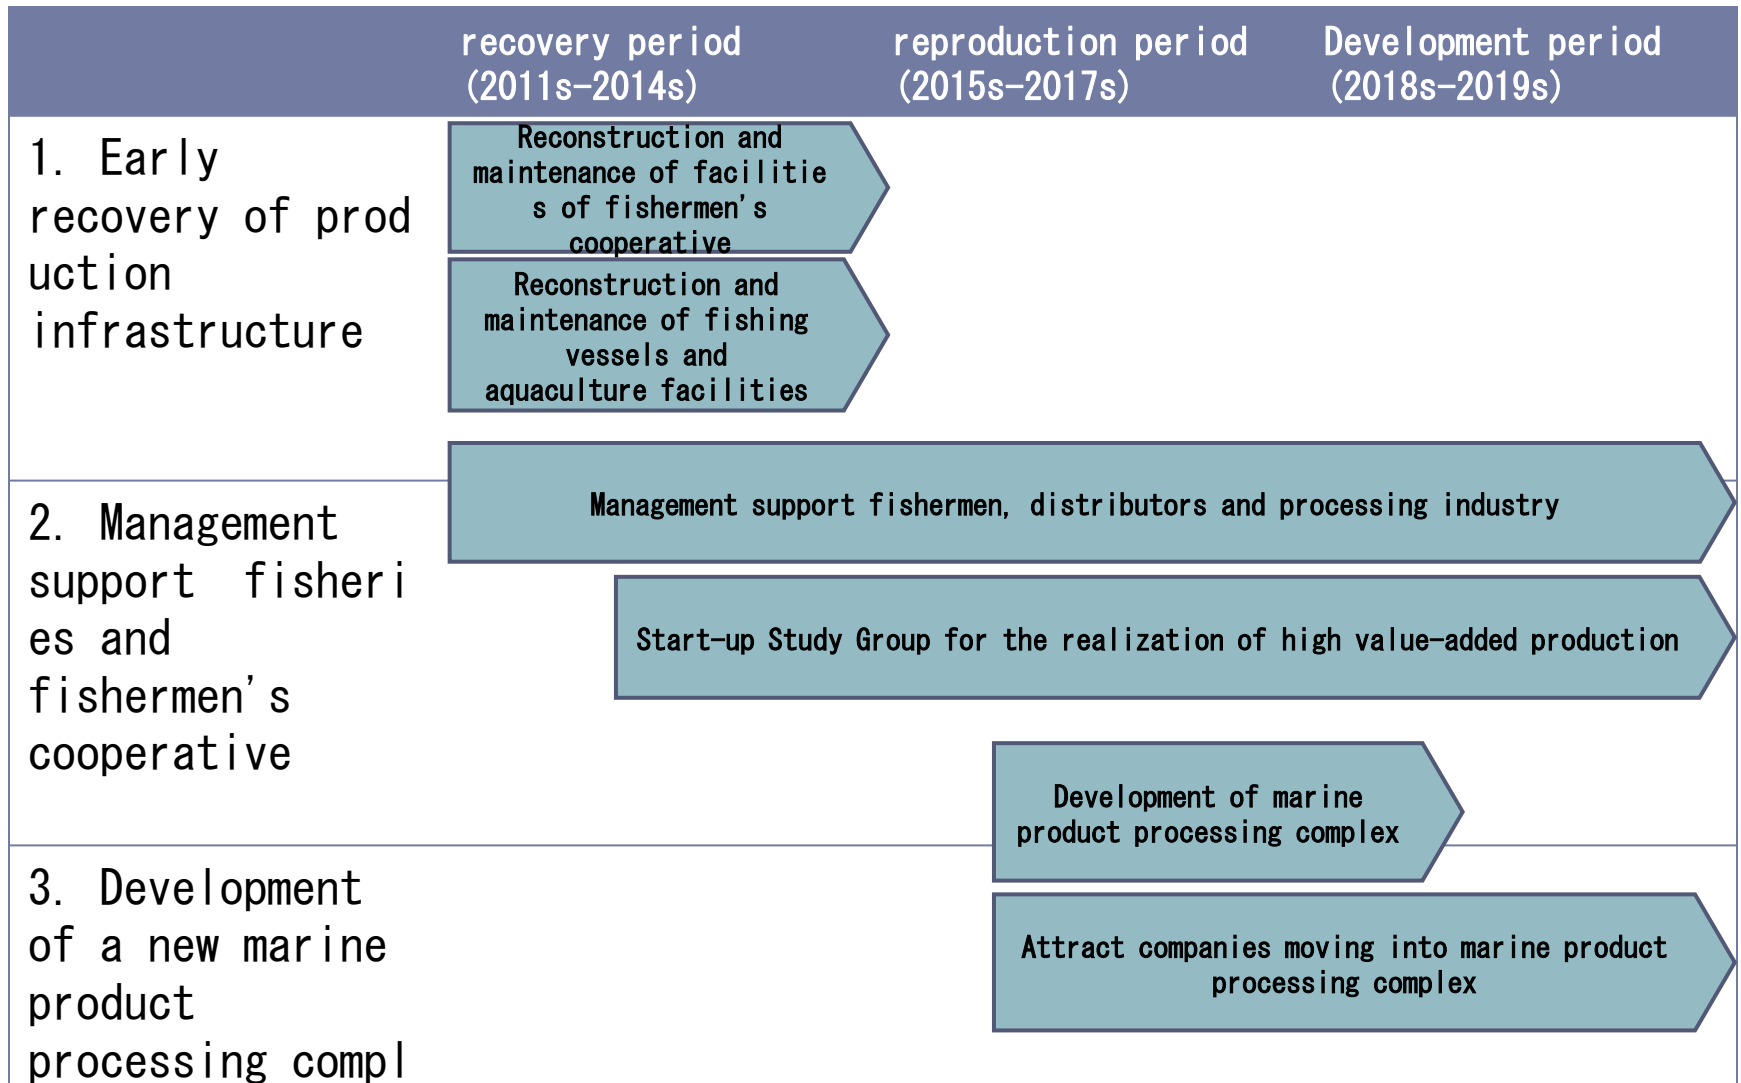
| | recovery period (2011s-2014s) | reproduction period (2015s-2017s) | Development period (2018s-2019s) |
|---|---|---|---|
| 1. Early recovery of prod uction infrastructure | Reconstruction and maintenance of facilitie s of fishermen's cooperative<br>Reconstruction and maintenance of fishing vessels and aquaculture facilities | | |
| 2. Management support fisheri es and fishermen's cooperative | Management support fishermen, distributors and processing industry<br>Start-up Study Group for the realization of high value-added production | | Development of marine product processing complex |
| 3. Development of a new marine product processing compl | | | Attract companies moving into marine product processing complex |